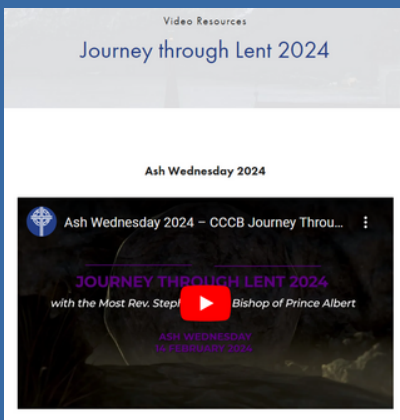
Video Resources

Journey through Lent 2024

Ash Wednesday 2024

Ash Wednesday 2024 – CCCB Journey Throu...

JOURNEY THROUGH LENT 2024

with the Most Rev. Steph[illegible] Bishop of Prince Albert

ASH WEDNESDAY
14 FEBRUARY 2024